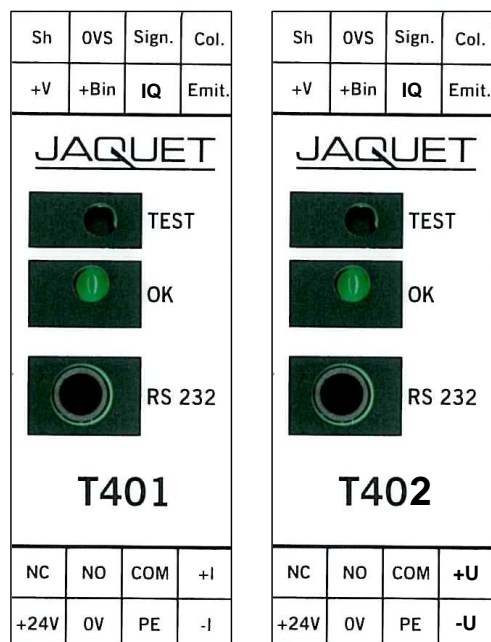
| Sh | OVS | Sign. | Col. |
|---|---|---|---|
| +V | +Bin | IQ | Emit. |

JAQUET

TEST

OK

RS 232

T401

| NC | NO | COM | +I |
|---|---|---|---|
| +24V | 0V | PE | -I |

| Sh | OVS | Sign. | Col. |
|---|---|---|---|
| +V | +Bin | IQ | Emit. |

JAQUET

TEST

OK

RS 232

T402

| NC | NO | COM | +U |
|---|---|---|---|
| +24V | 0V | PE | -U |